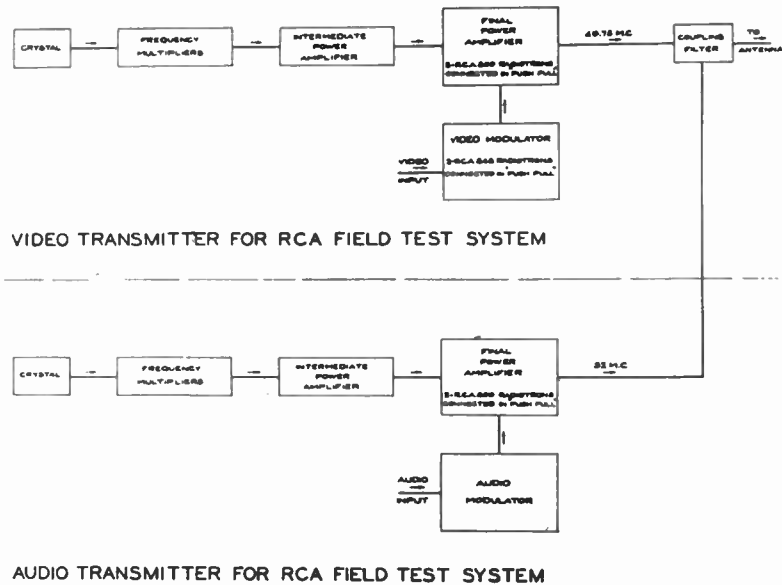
CRYSTAL

FREQUENCY MULTIPLIERS

INTERMEDIATE POWER AMPLIFIER

FINAL POWER AMPLIFIER

2-R.C.A.889 RADIOTRONS CONNECTED IN PUSH PULL

49.75 M.C

COUPLING FILTER

TO ANTENNA

VIDEO MODULATOR

2-RCA 846 RADIOTRONS CONNECTED IN PUSH PULL

VIDEO INPUT

VIDEO TRANSMITTER FOR RCA FIELD TEST SYSTEM

CRYSTAL

FREQUENCY MULTIPLIERS

INTERMEDIATE POWER AMPLIFIER

FINAL POWER AMPLIFIER

2-R.C.A.889 RADIOTRONS CONNECTED IN PUSH PULL

52 M.C

AUDIO INPUT

AUDIO MODULATOR

AUDIO TRANSMITTER FOR RCA FIELD TEST SYSTEM